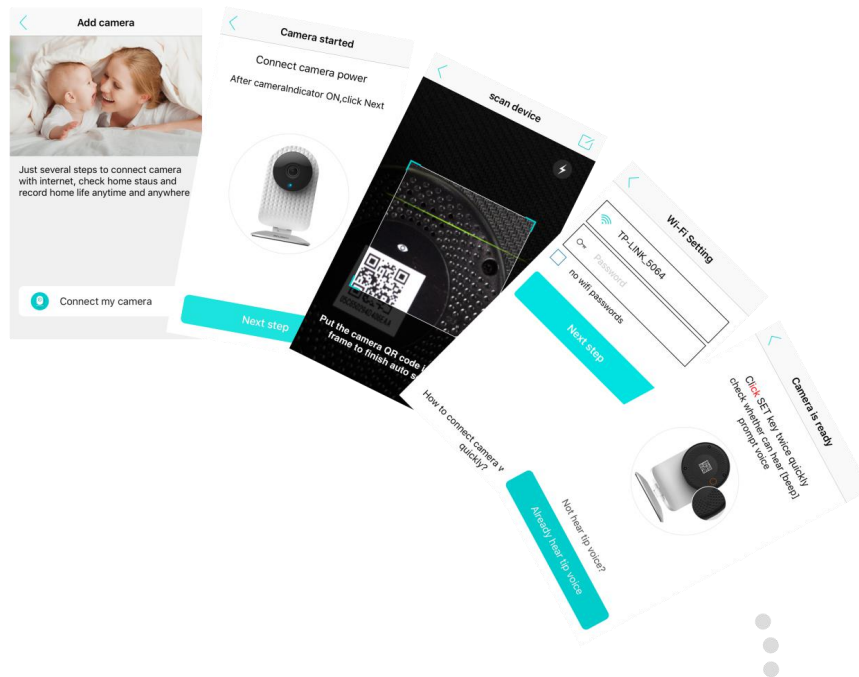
Add camera

Just several steps to connect camera with internet, check home staus and record home life anytime and anywhere

Connect my camera

Camera started

Connect camera power

After cameraIndicator ON,click Next

Next step

scan device

Put the camera QR code i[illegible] frame to finish auto s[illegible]

Wi-Fi Setting

TP-LINK_5064

Password

no wifi passwords

Next step

How to connect camera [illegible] quickly?

Camera is ready

Click SET key twice quickly check whether can hear [beep] prompt voice

Not hear tip voice?

Already hear tip voice